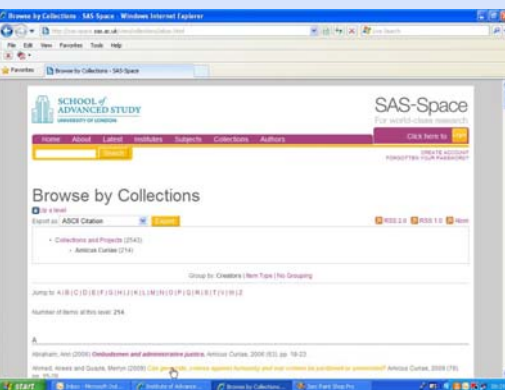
Browse by Collections - SAS-Space - Windows Internet Explorer

http://sas-space.sas.ac.uk/view/collections/view.html

Live Search

File Edit View Favorites Tools Help

Favorites | Browse by Collections - SAS-Space

SCHOOL of ADVANCED STUDY
UNIVERSITY OF LONDON

SAS-Space
For world-class research

Click here to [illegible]

Home About Latest Institutes Subjects Collections Authors

Search

CREATE ACCOUNT
FORGOTTEN YOUR PASSWORD?

Browse by Collections

Up a level

Export as ASCII Citation Export

RSS 2.0 RSS 1.0 Atom

• Collections and Projects (2543)
• Amicus Curiae (214)

Group by: Creators | Item Type | No Grouping

Jump to: A | B | C | D | E | F | G | H | J | K | L | M | N | O | P | Q | R | S | T | V | W | Z

Number of items at this level: 214.

A

Abraham, Ann (2006) Ombudsmen and administrative justice. Amicus Curiae, 2006 (63). pp. 18-23.

Ahmed, Anees and Gupta, Mervyn (2008) Can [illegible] crimes against humanity and war crimes be partdoned or prosecuted? Amicus Curiae, 2008 (76). pp. 15-20.

start | Inbox - Microsoft Out... | Institute of Advance... | Browse by Collections... | Jasc Paint Shop Pro